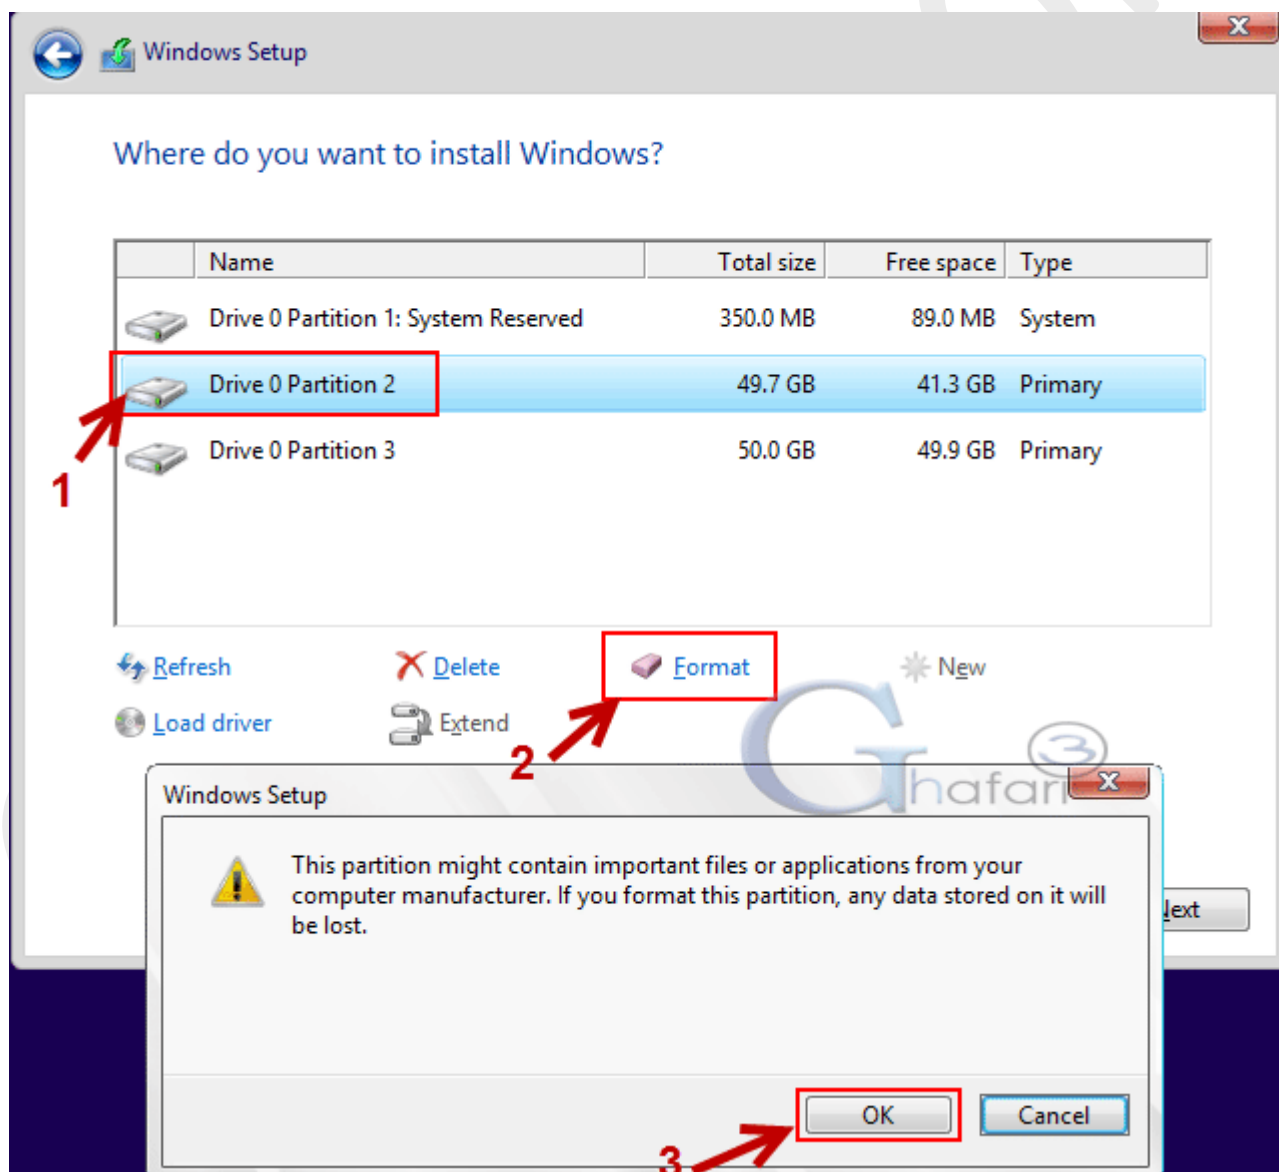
Windows Setup

Where do you want to install Windows?

| | Name | Total size | Free space | Type |
|---|---|---|---|---|
| | Drive 0 Partition 1: System Reserved | 350.0 MB | 89.0 MB | System |
| | Drive 0 Partition 2 | 49.7 GB | 41.3 GB | Primary |
| | Drive 0 Partition 3 | 50.0 GB | 49.9 GB | Primary |

1

Refresh
Delete
Format
New
Load driver
Extend

2

Ghafari

Windows Setup

This partition might contain important files or applications from your computer manufacturer. If you format this partition, any data stored on it will be lost.

lext

OK
Cancel

3